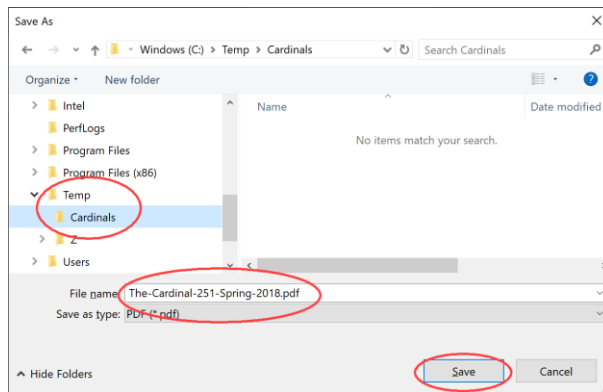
Save As

« Windows (C:) > Temp > Cardinals

Search Cardinals

Organize ▾

New folder

Intel

PerfLogs

Program Files

Program Files (x86)

Temp

Cardinals

Z

Users

Name

Date modified

No items match your search.

File name: The-Cardinal-251-Spring-2018.pdf

Save as type: PDF (*.pdf)

Hide Folders

Save

Cancel